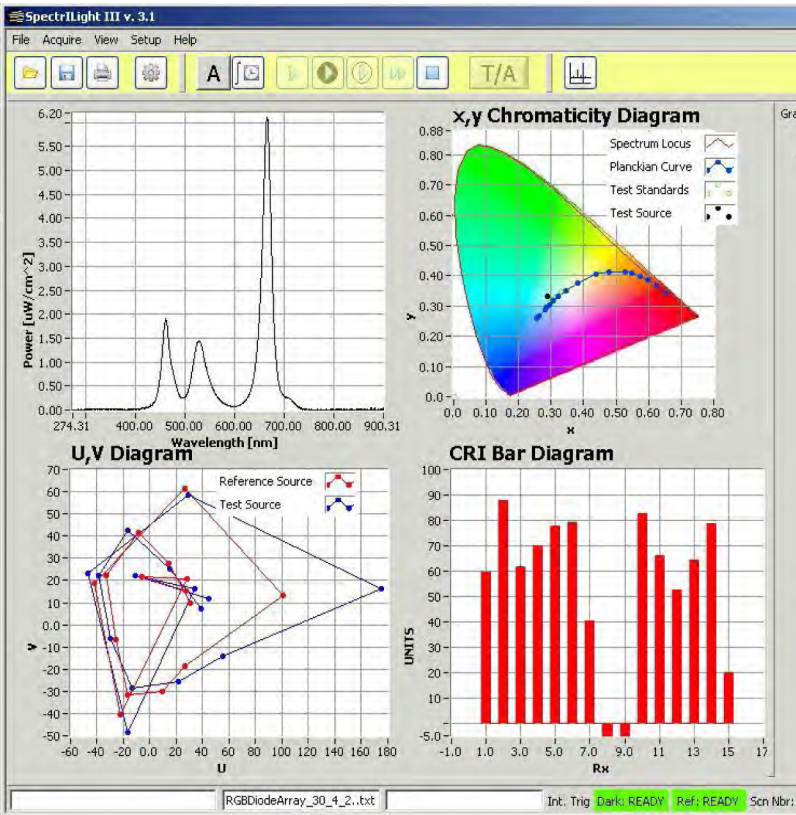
SpectrILight III v. 3.1

File Acquire View Setup Help

A

T/A

Power [uW/cm^2]

6.20
5.50
5.00
4.50
4.00
3.50
3.00
2.50
2.00
1.50
1.00
0.50
0.00

274.31 400.00 500.00 600.00 700.00 800.00 900.31

Wavelength [nm]

x,y Chromaticity Diagram

Spectrum Locus
Planckian Curve
Test Standards
Test Source

0.88
0.80
0.70
0.60
0.50
0.40
0.30
0.20
0.10
0.0

y

0.0 0.10 0.20 0.30 0.40 0.50 0.60 0.70 0.80

x

Gra

U,V Diagram

Reference Source
Test Source

70
60
50
40
30
20
10
0.0
-10
-20
-30
-40
-50

V

-60 -40 -20 0 20 40 60 80 100 120 140 160 180

U

CRI Bar Diagram

100
90
80
70
60
50
40
30
20
10
-5.0

UNITS

-1.0 1.0 3.0 5.0 7.0 9.0 11 13 15 17

Rx

RGBDiodeArray_30_4_2..txt

Int. Trig Dark: READY Ref: READY Scn Nbr: